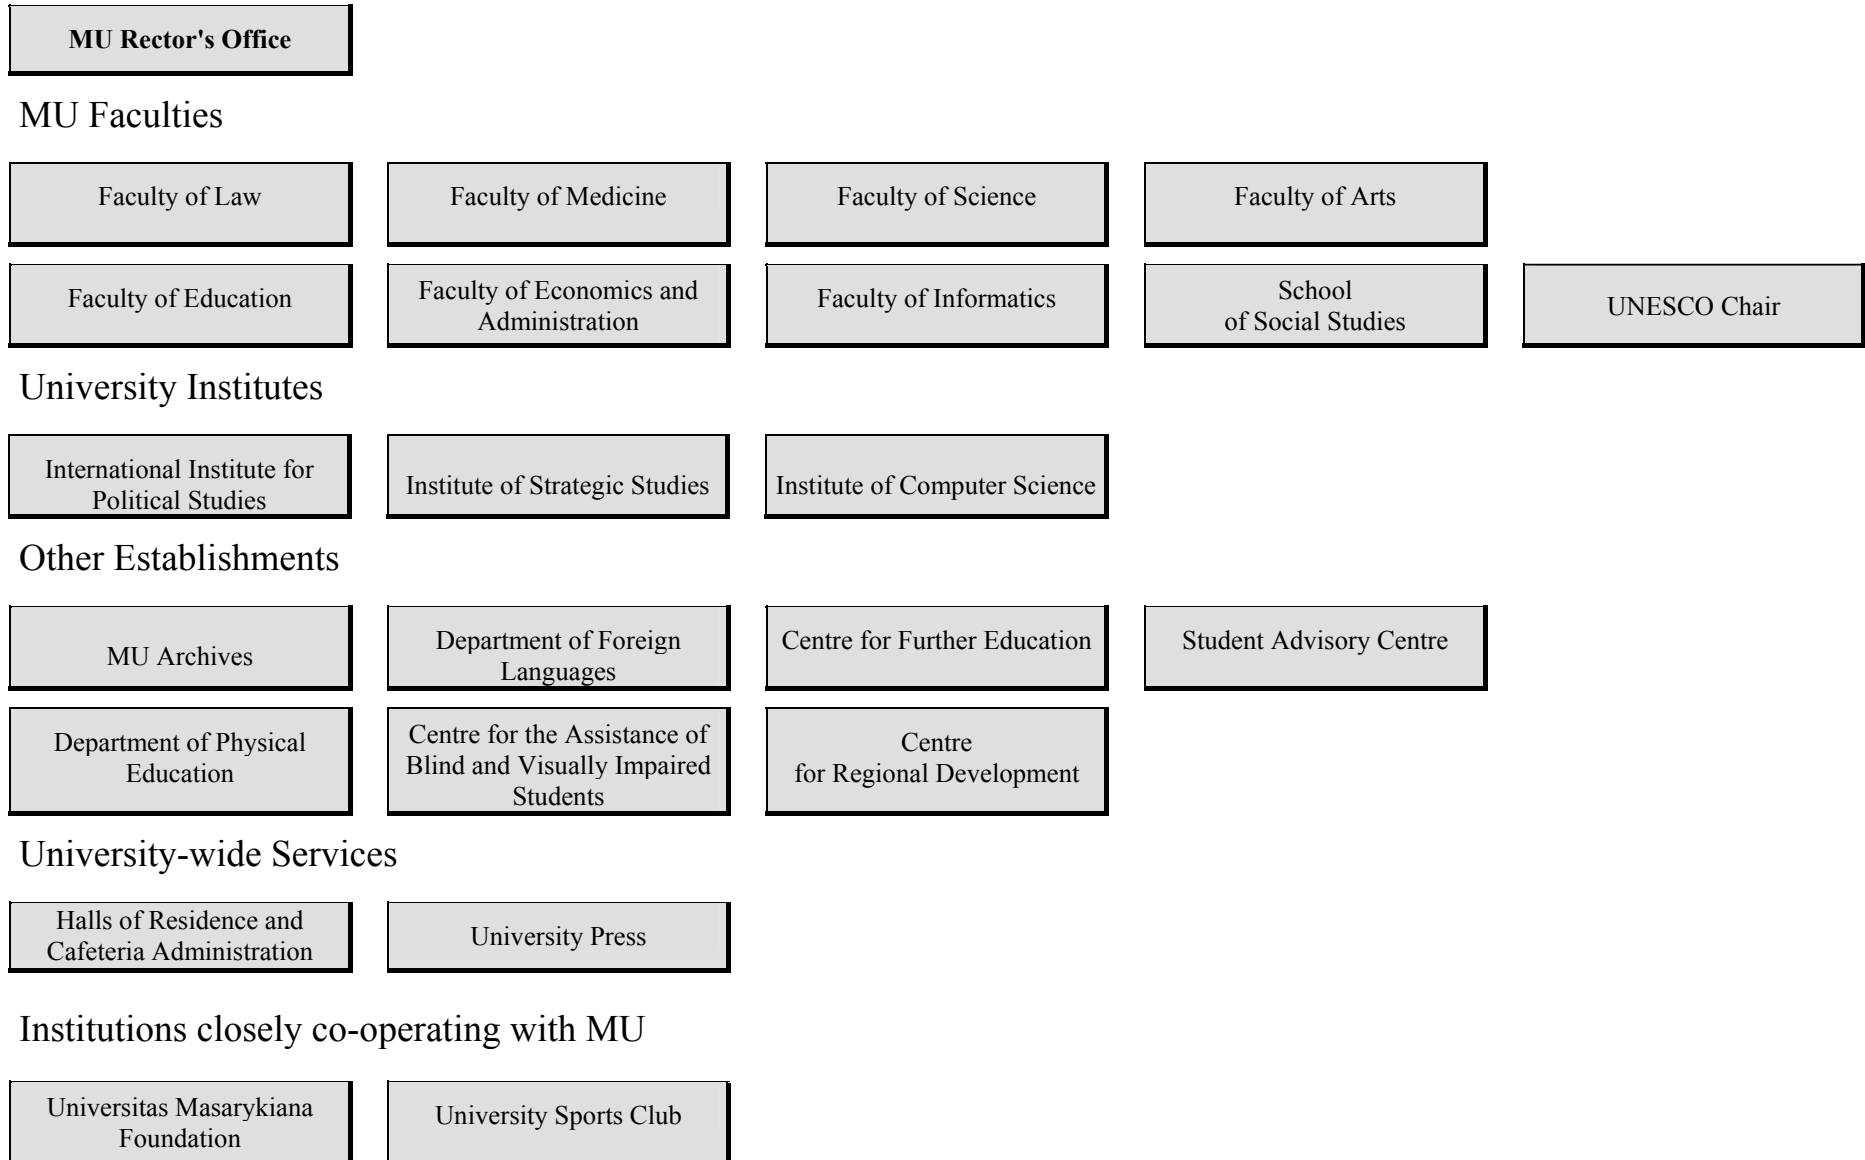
MU Rector's Office

MU Faculties

Faculty of Law

Faculty of Medicine

Faculty of Science

Faculty of Arts

Faculty of Education

Faculty of Economics and Administration

Faculty of Informatics

School of Social Studies

UNESCO Chair

University Institutes

International Institute for Political Studies

Institute of Strategic Studies

Institute of Computer Science

Other Establishments

MU Archives

Department of Foreign Languages

Centre for Further Education

Student Advisory Centre

Department of Physical Education

Centre for the Assistance of Blind and Visually Impaired Students

Centre for Regional Development

University-wide Services

Halls of Residence and Cafeteria Administration

University Press

Institutions closely co-operating with MU

Universitas Masarykiana Foundation

University Sports Club